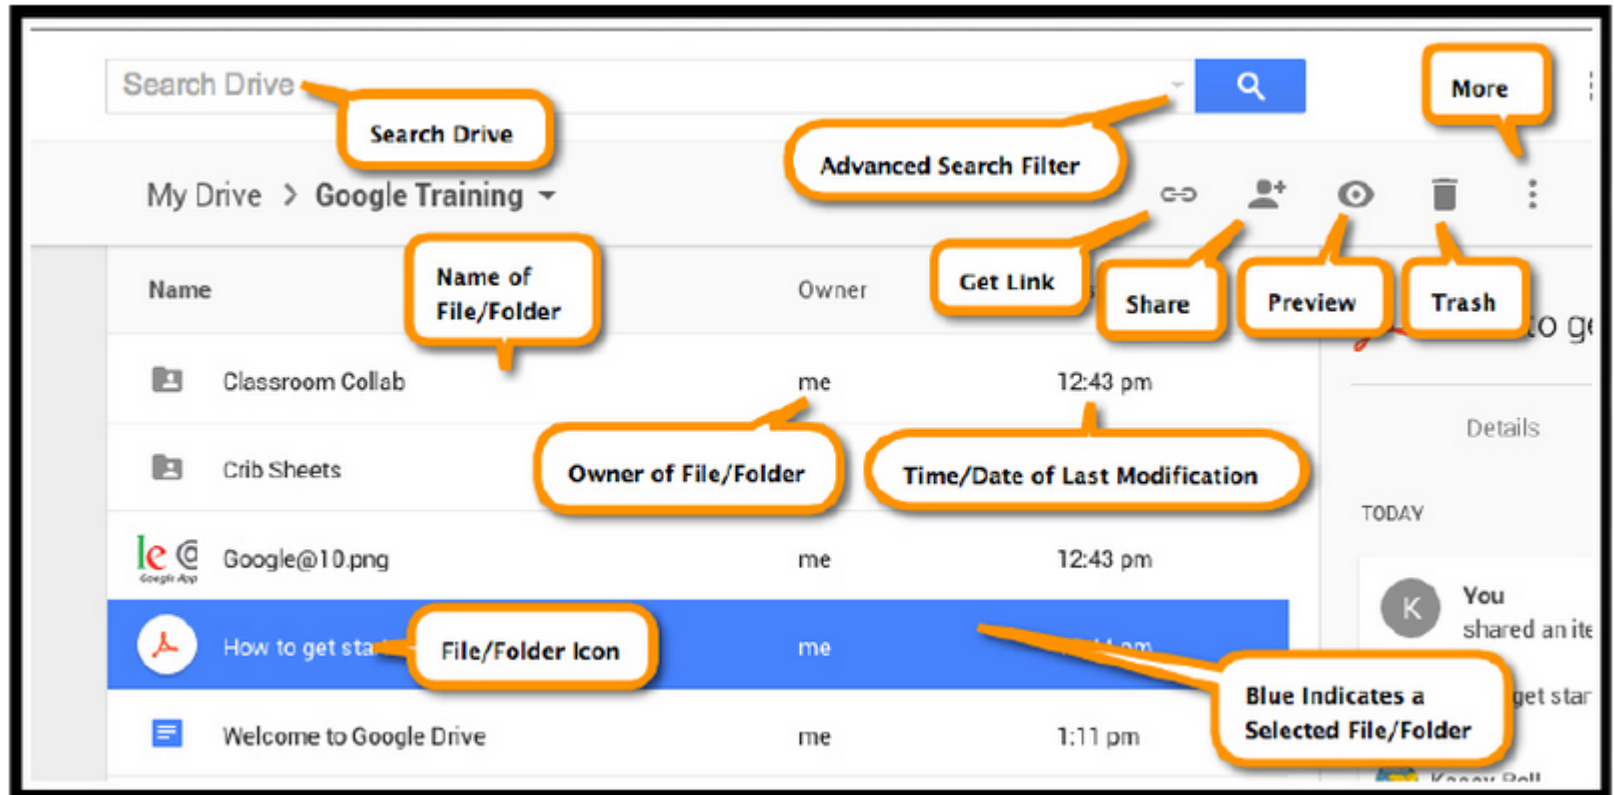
Search Drive

Search Drive

More

Advanced Search Filter

My Drive > Google Training

Name

Name of File/Folder

Owner

Get Link

Share

Preview

Trash

to g

Classroom Collab

me

12:43 pm

Details

Crib Sheets

Owner of File/Folder

Time/Date of Last Modification

TODAY

Google@10.png

me

12:43 pm

K

You

shared an ite

How to get sta

File/Folder Icon

me

Blue Indicates a Selected File/Folder

get star

Welcome to Google Drive

me

1:11 pm